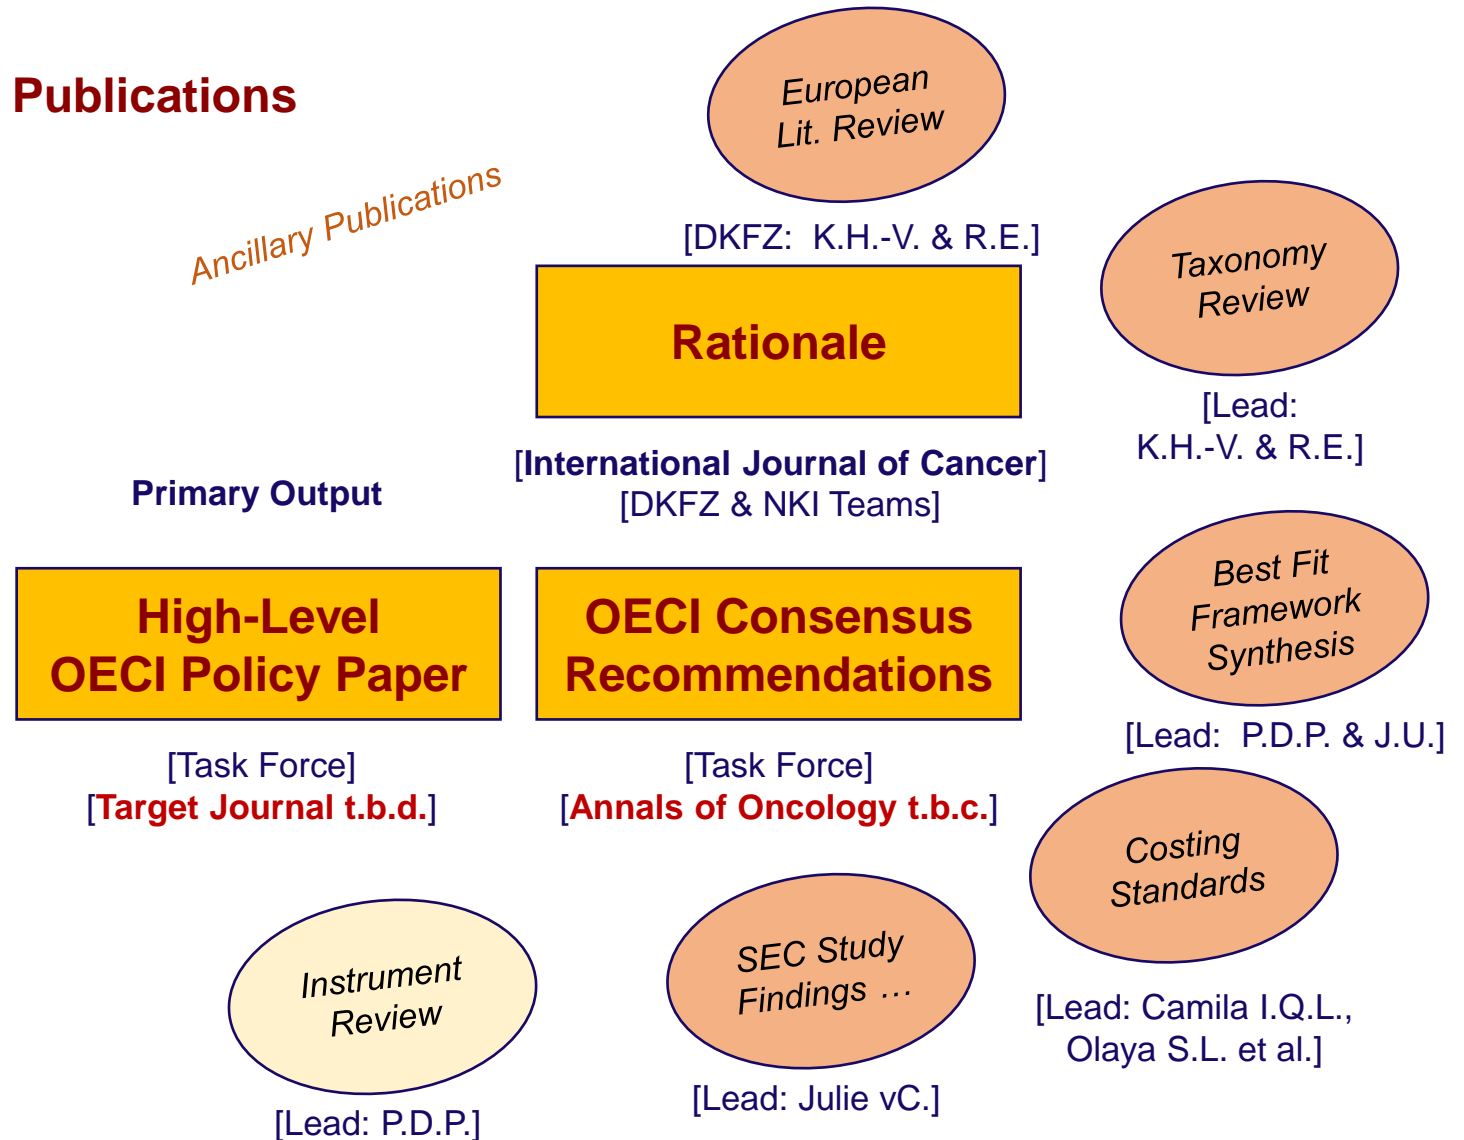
Publications

Ancillary Publications

European Lit. Review

[DKFZ: K.H.-V. & R.E.]

Taxonomy Review

[Lead: K.H.-V. & R.E.]

Rationale

[International Journal of Cancer]
[DKFZ & NKI Teams]

Primary Output

High-Level OECI Policy Paper

[Task Force]
[Target Journal t.b.d.]

OECI Consensus Recommendations

[Task Force]
[Annals of Oncology t.b.c.]

Best Fit Framework Synthesis

[Lead: P.D.P. & J.U.]

Costing Standards

[Lead: Camila I.Q.L., Olaya S.L. et al.]

Instrument Review

[Lead: P.D.P.]

SEC Study Findings …

[Lead: Julie vC.]